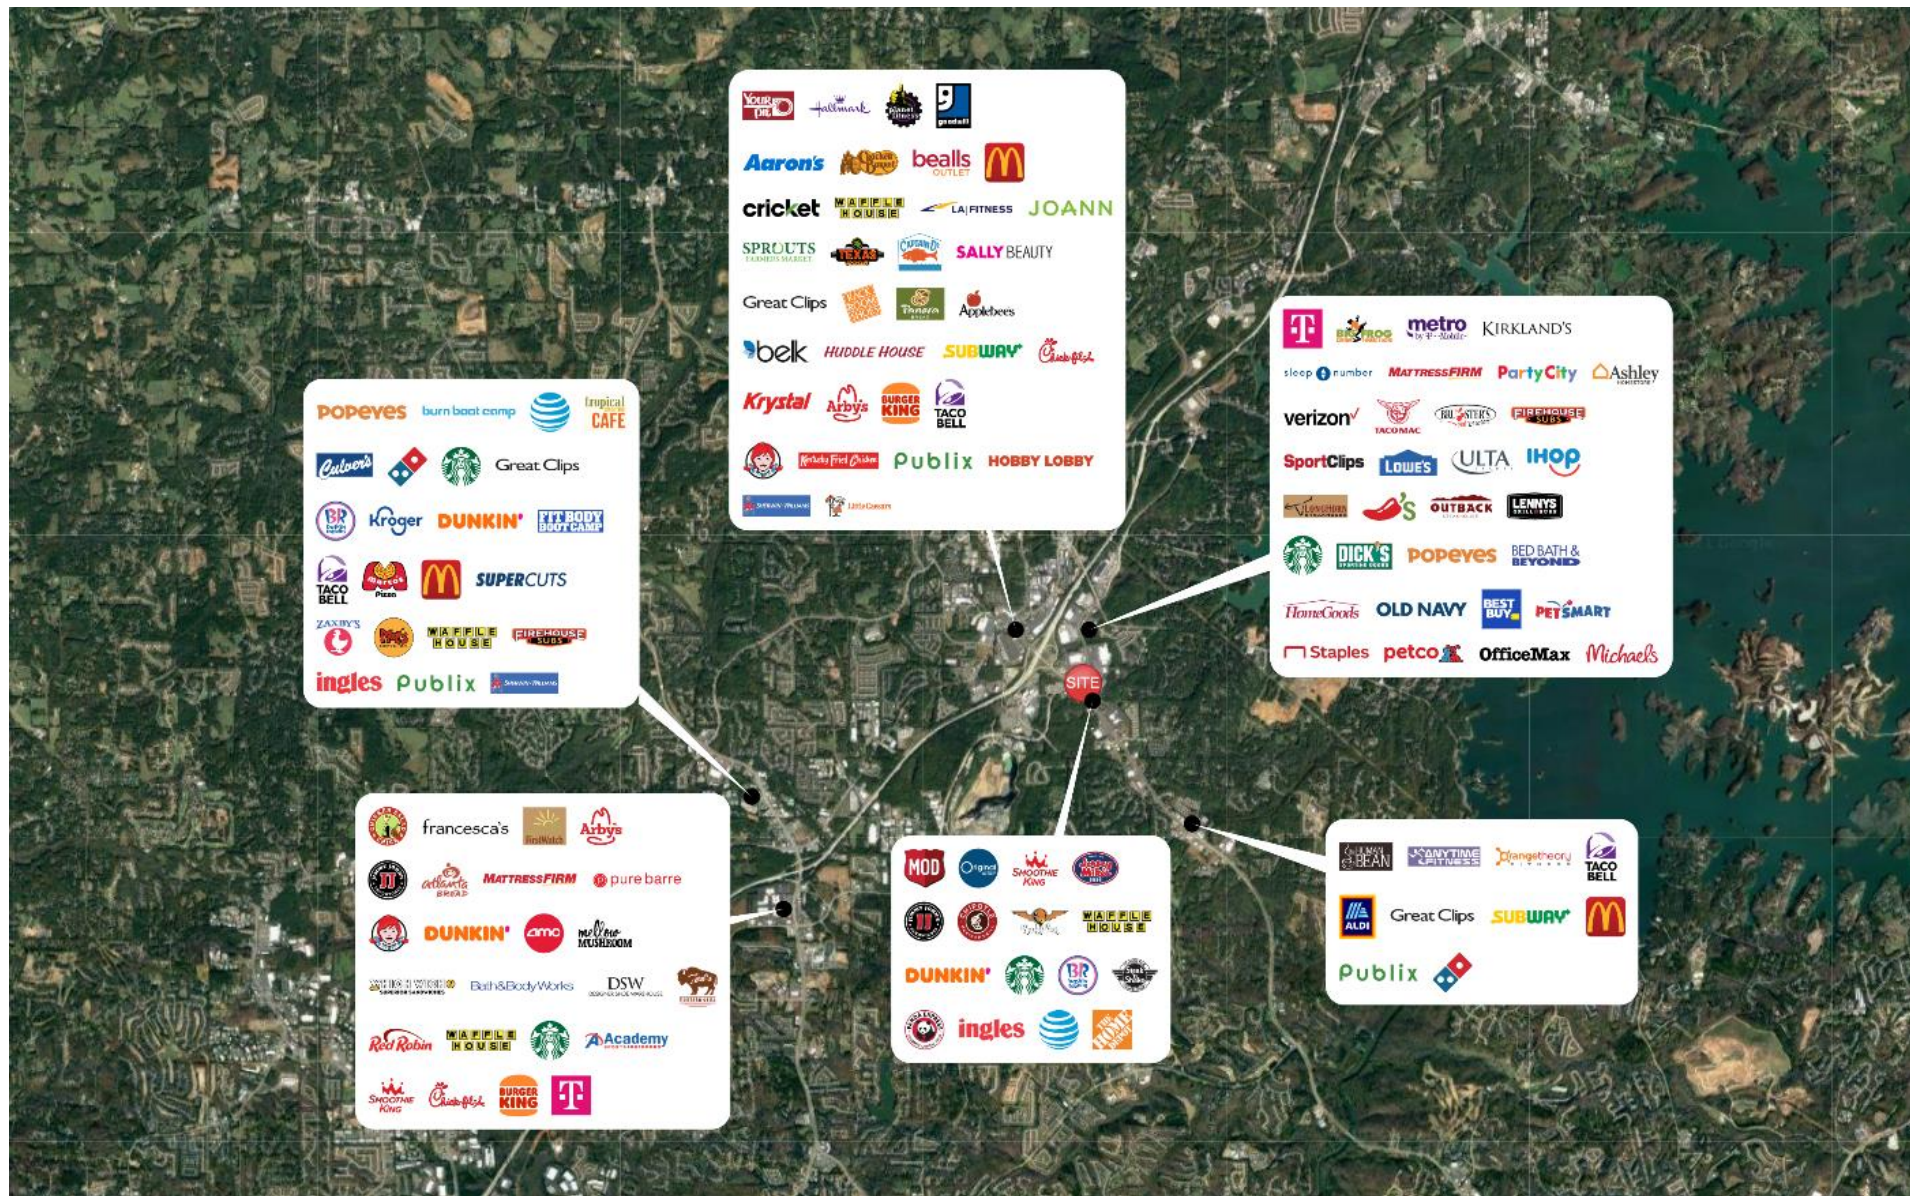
Your Pie Hallmark Planet Fitness goodwill

Aaron's Cracker Barrel bealls OUTLET

cricket WAFFLE HOUSE LA|FITNESS JOANN

SPROUTS FARMERS MARKET TEXAS Captain D's SALLY BEAUTY

Great Clips Panera Applebee's

belk HUDDLE HOUSE SUBWAY Chick-fil-A

Krystal Arby's BURGER KING TACO BELL

Kentucky Fried Chicken Publix HOBBY LOBBY

Little Caesars

T Bullfrog metro by T-Mobile KIRKLAND'S

sleep number MATTRESSFIRM PartyCity Ashley

verizon TACO MAC BRUSTER'S FIREHOUSE SUBS

SportClips LOWE'S ULTA IHOP

LongHorn Chili's OUTBACK LENNY'S

DICK'S POPEYES BED BATH & BEYOND

HomeGoods OLD NAVY BEST BUY PETSMART

Staples petco OfficeMax Michaels

POPEYES burn boot camp tropical CAFE

Culver's Great Clips

Kroger DUNKIN' FIT BODY BOOT CAMP

TACO BELL Marco's Pizza SUPERCUTS

ZAXBY'S WAFFLE HOUSE FIREHOUSE SUBS

ingles Publix

SITE

francesca's FirstWatch Arby's

JJ atlanta BREAD MATTRESSFIRM pure barre

DUNKIN' amc mellow MUSHROOM

WHICH WICH Bath&BodyWorks DSW

Red Robin WAFFLE HOUSE Academy

SMOOTHIE KING Chick-fil-A BURGER KING T

MOD SMOOTHIE KING

WAFFLE HOUSE

DUNKIN'

ingles

BEAN ANYTIME FITNESS orangetheory TACO BELL

ALDI Great Clips SUBWAY

Publix